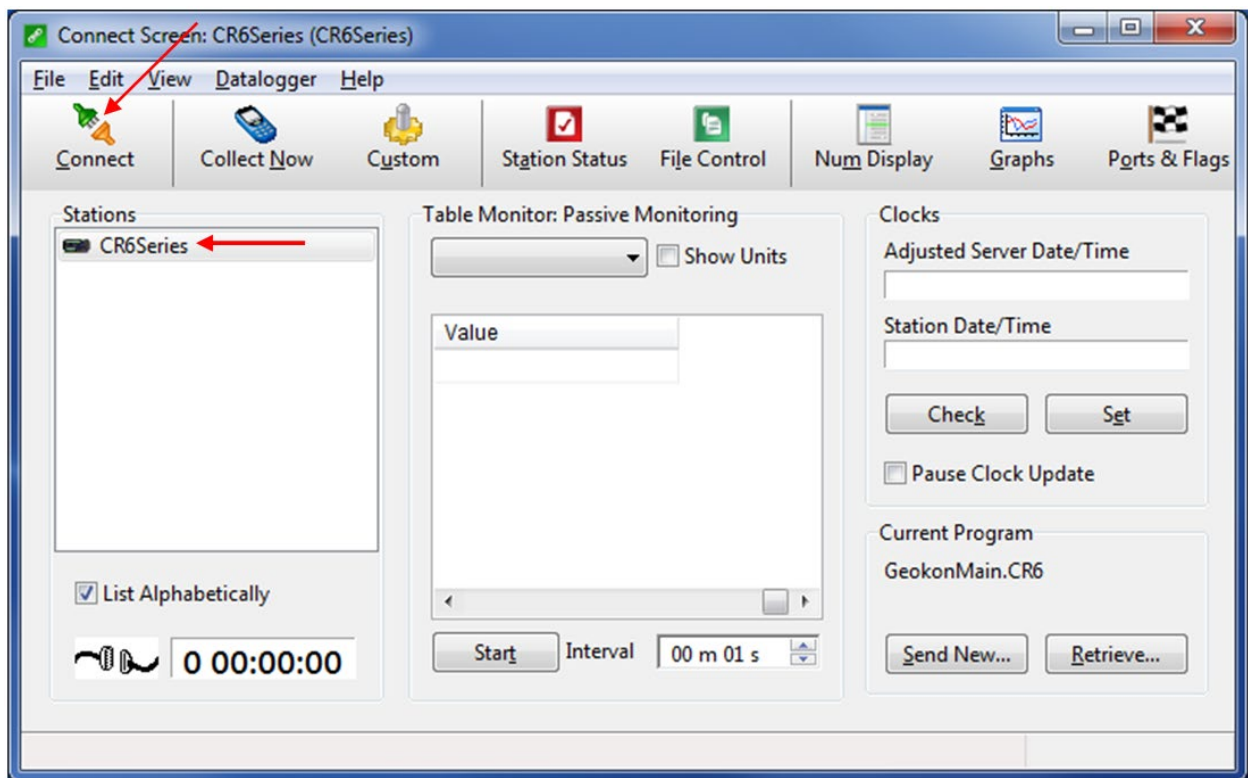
Connect Screen: CR6Series (CR6Series)

File Edit View Datalogger Help

Connect Collect Now Custom Station Status File Control Num Display Graphs Ports & Flags

Stations
CR6Series

List Alphabetically

0 00:00:00

Table Monitor: Passive Monitoring
Show Units

Value

Start Interval 00 m 01 s

Clocks
Adjusted Server Date/Time

Station Date/Time

Check Set

Pause Clock Update

Current Program
GeokonMain.CR6

Send New... Retrieve...